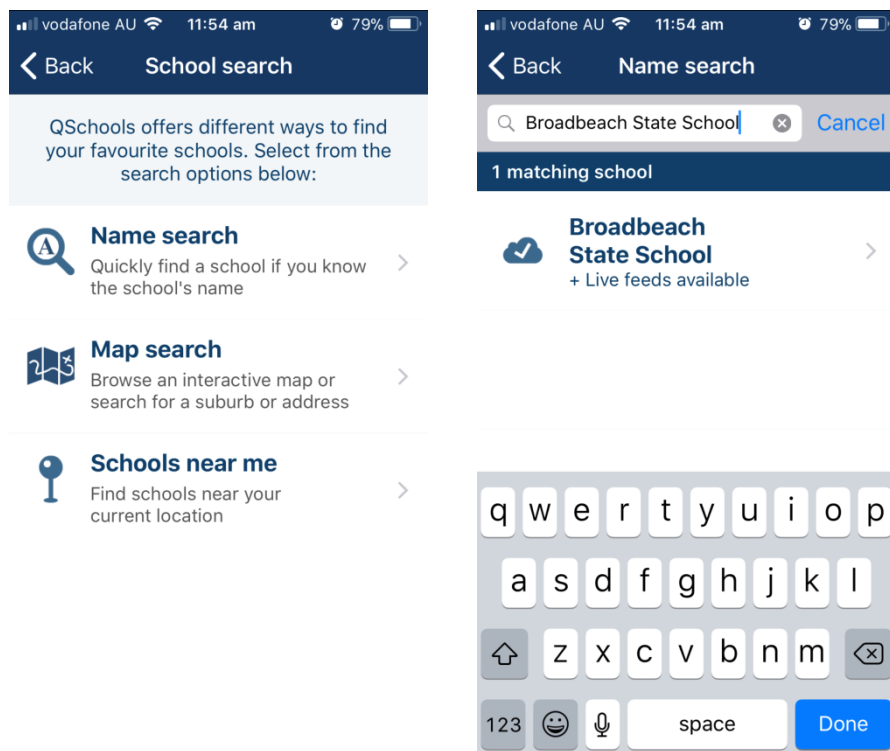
vodafone AU 11:54 am 79%

Back School search

QSchools offers different ways to find your favourite schools. Select from the search options below:

Name search
Quickly find a school if you know the school's name

Map search
Browse an interactive map or search for a suburb or address

Schools near me
Find schools near your current location

vodafone AU 11:54 am 79%

Back Name search

Broadbeach State School Cancel

1 matching school

Broadbeach State School
+ Live feeds available

q w e r t y u i o p
a s d f g h j k l
z x c v b n m
123 space Done